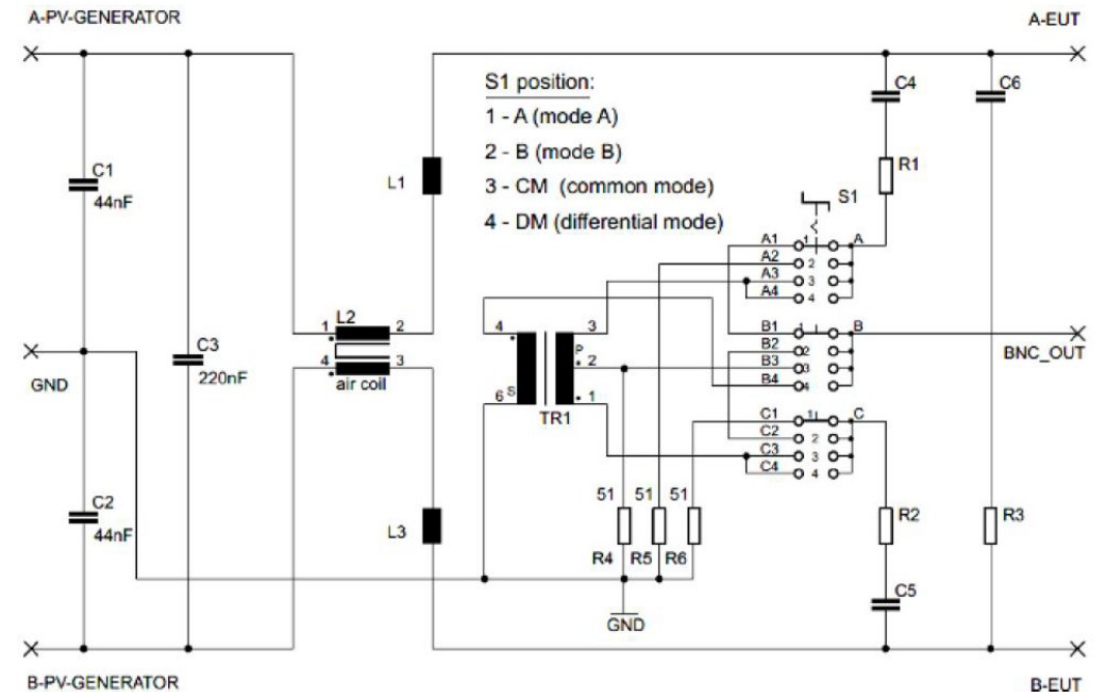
A-PV-GENERATOR

A-EUT

S1 position:
1 - A (mode A)
2 - B (mode B)
3 - CM (common mode)
4 - DM (differential mode)

C4
C6
R1
S1
L1
C1
44nF
A1 1
A2 2
A3 3
A4 4
A
C3
220nF
1 L2 2
4 3
air coil
4 3
p 2
6 s 1
TR1
B1 1
B2 2
B3 3
B4 4
B
BNC_OUT
GND
C1 1
C2 2
C3 3
C4 4
C
C2
44nF
51 51 51
R4 R5 R6
L3
R2
R3
C5
GND

B-PV-GENERATOR

B-EUT